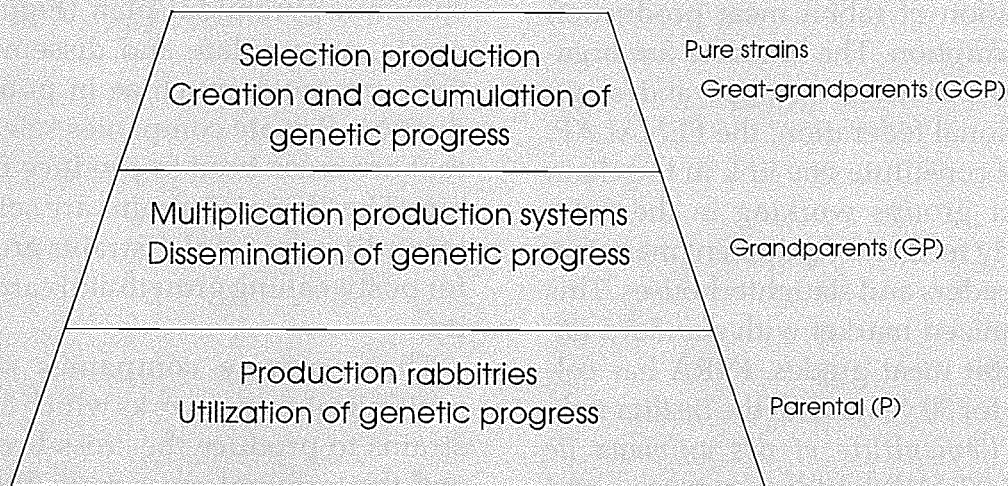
Selection production
Creation and accumulation of genetic progress

Pure strains
Great-grandparents (GGP)

Multiplication production systems
Dissemination of genetic progress

Grandparents (GP)

Production rabbitries
Utilization of genetic progress

Parental (P)